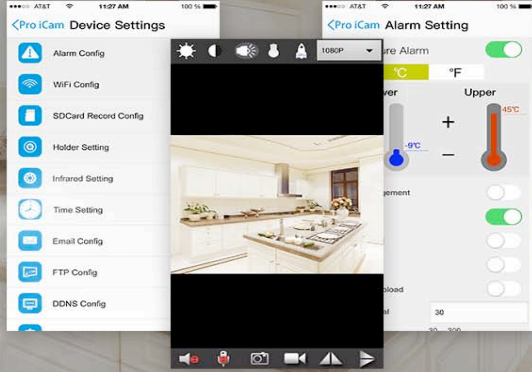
AT&T 11:27 AM 100 %

< Pro iCam Device Settings

Alarm Config

WiFi Config

SDCard Record Config

Holder Setting

Infrared Setting

Time Setting

Email Config

FTP Config

DDNS Config

1080P

AT&T 11:27 AM 100 %

< Pro iCam Alarm Setting

ure Alarm

°C

°F

wer

Upper

-9°C

45°C

+

—

gement

pload

al

30

30 - 300